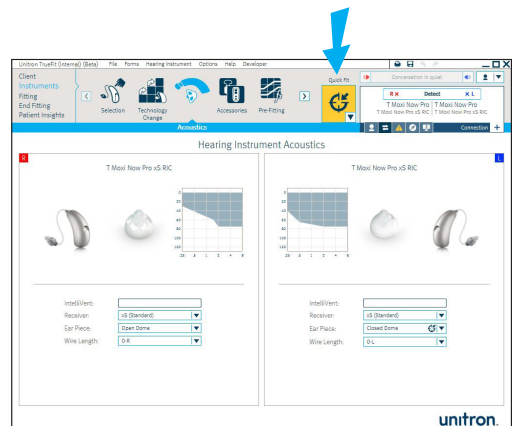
Unitron TrueFit (Internal) (Beta) File Forms Hearing Instrument Options Help Developer

Client
Instruments
Fitting
End Fitting
Patient Insights

Selection
Technology Change
Acoustics
Accessories
Pre-Fitting

Quick Fit

Conversation in quiet

R ✕ Detect ✕ L
T Moxi Now Pro
T Moxi Now Pro xS RIC
T Moxi Now Pro
T Moxi Now Pro xS RIC

Acoustics

Connection

Hearing Instrument Acoustics

R

T Moxi Now Pro xS RIC

IntelliVent:
Receiver: xS (Standard)
Ear Piece: Open Dome
Wire Length: 0-R

L

T Moxi Now Pro xS RIC

IntelliVent:
Receiver: xS (Standard)
Ear Piece: Closed Dome
Wire Length: 0-L

unitron